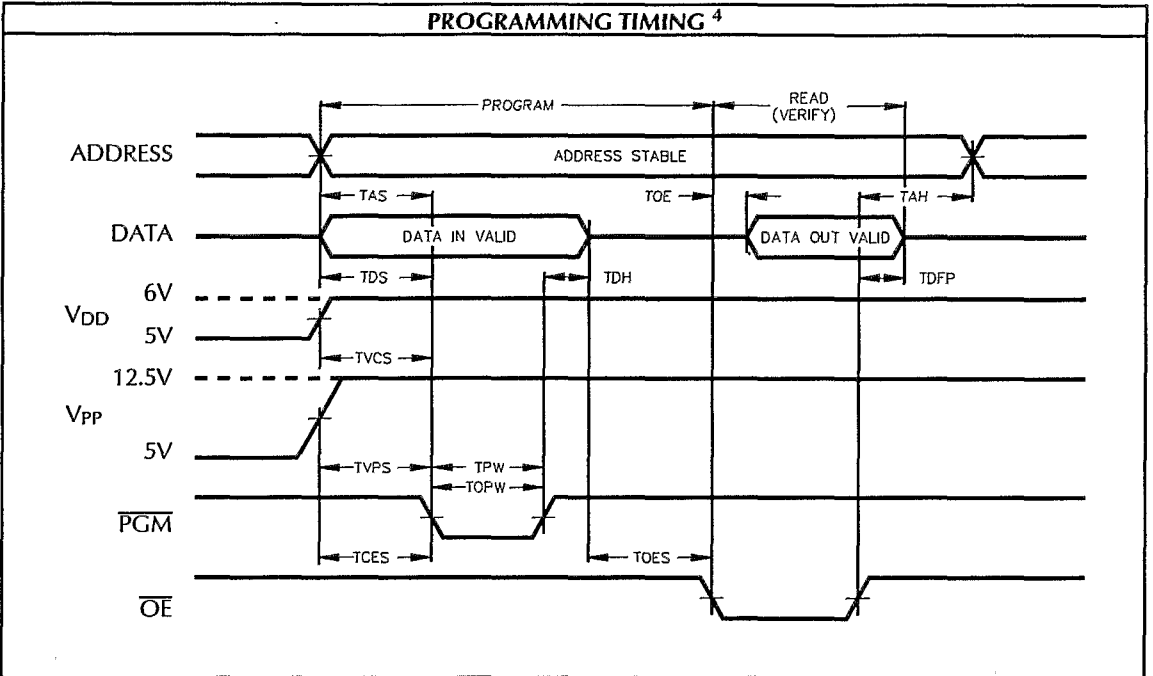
PROGRAMMING TIMING $^4$

PROGRAM

READ (VERIFY)

ADDRESS

ADDRESS STABLE

TAS

TOE

TAH

DATA

DATA IN VALID

DATA OUT VALID

TDS

TDH

TDFP

6V

$V_{DD}$

5V

TVCS

12.5V

$V_{PP}$

5V

TVPS

TPW

TOPW

$\overline{PGM}$

TCES

TOES

$\overline{OE}$